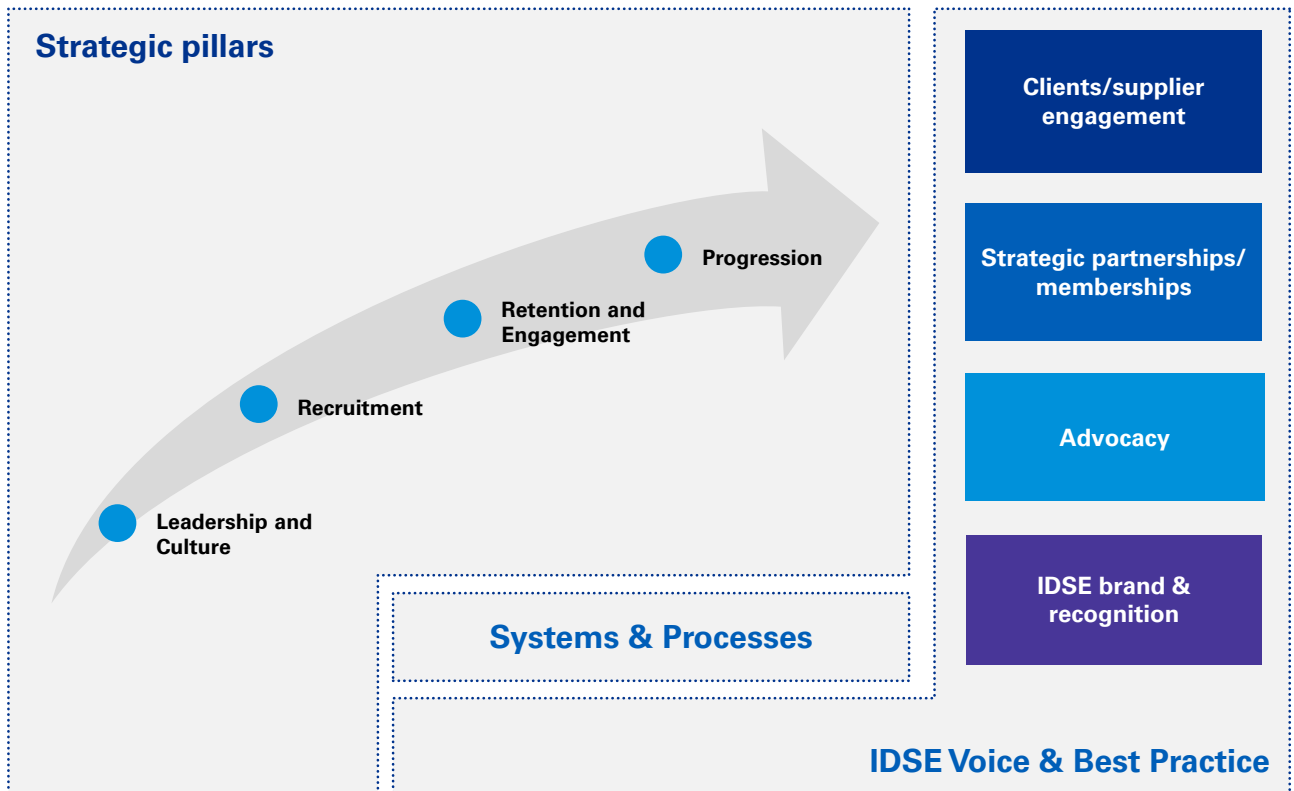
Strategic pillars

Leadership and Culture

Recruitment

Retention and Engagement

Progression

Clients/supplier engagement

Strategic partnerships/ memberships

Advocacy

IDSE brand & recognition

Systems & Processes

IDSE Voice & Best Practice